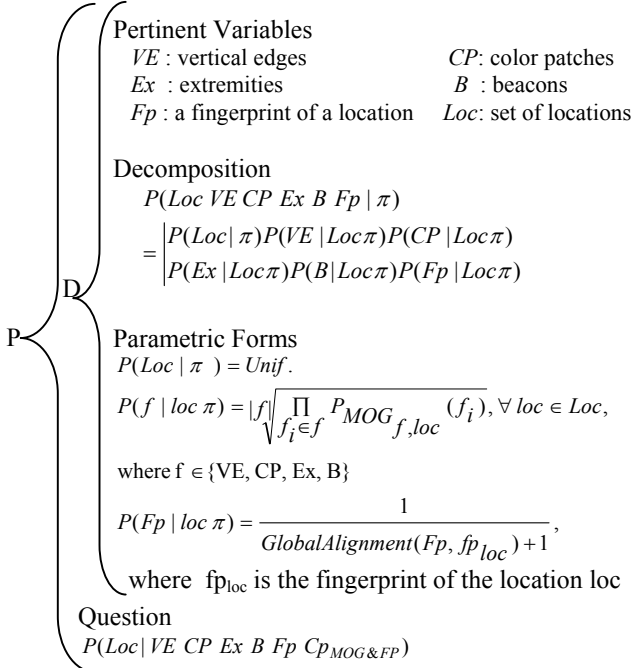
P

D

Pertinent Variables

$VE$ : vertical edges    $CP$: color patches

$Ex$ : extremities    $B$ : beacons

$Fp$ : a fingerprint of a location    $Loc$: set of locations

Decomposition

$P(Loc\ VE\ CP\ Ex\ B\ Fp \mid \pi)$

$= \begin{vmatrix} P(Loc \mid \pi) P(VE \mid Loc\pi) P(CP \mid Loc\pi) \\ P(Ex \mid Loc\pi) P(B \mid Loc\pi) P(Fp \mid Loc\pi) \end{vmatrix}$

Parametric Forms

$P(Loc \mid \pi) = Unif.$

$P(f \mid loc\ \pi) = \sqrt[|f|]{\prod_{f_i \in f} P_{MOG_{f,loc}}(f_i)}, \forall\ loc \in Loc,$

where $f \in \{VE, CP, Ex, B\}$

$P(Fp \mid loc\ \pi) = \frac{1}{GlobalAlignment(Fp, fp_{loc}) + 1},$

where $fp_{loc}$ is the fingerprint of the location loc

Question

$P(Loc \mid VE\ CP\ Ex\ B\ Fp\ Cp_{MOG\&FP})$